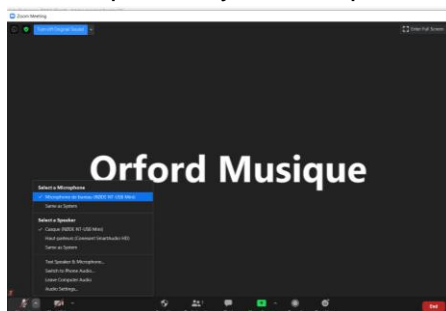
Zoom Meeting

Turn off Original Sound

Enter Full Screen

Orford Musique

Select a Microphone
✓ Microphone du bureau (BIDDE NT-USB Mini)
Same as System

Select a Speaker
✓ Casque (BIDDE NT-USB Mini)
Haut-parleurs (Conexant SmartAudio HD)
Same as System

Test Speaker & Microphone...
Switch to Phone Audio...
Leave Computer Audio
Audio Settings...

End